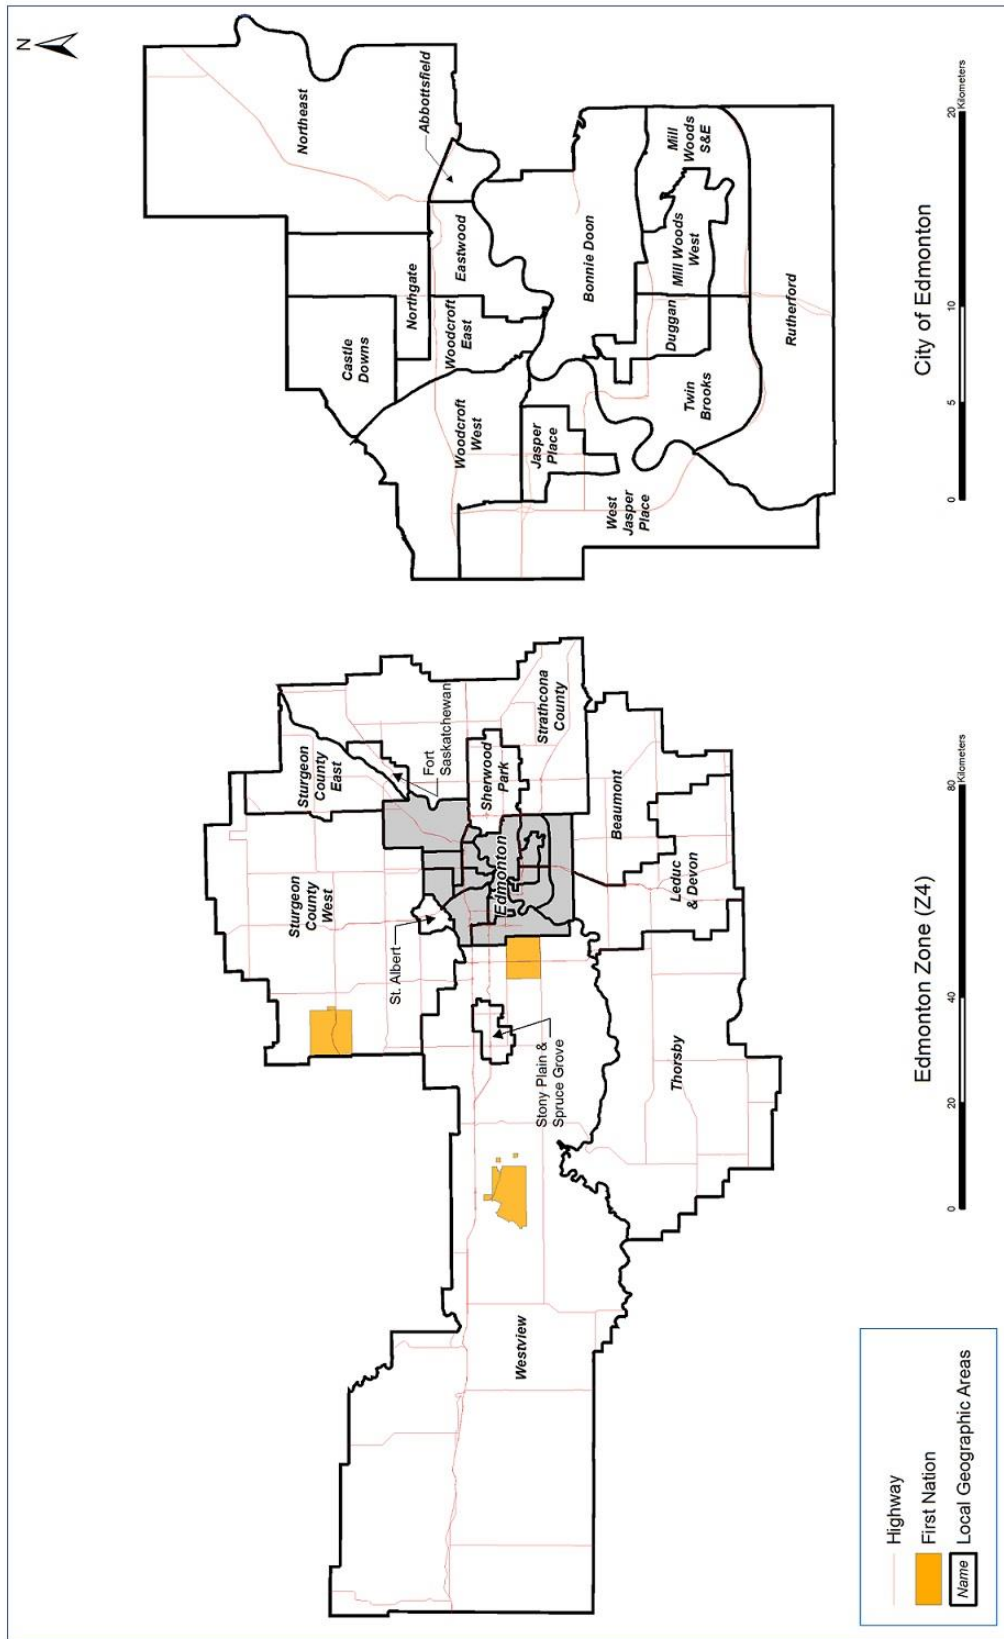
N

City of Edmonton

Northeast
Abbottsfield
Castle Downs
Northgate
Eastwood
Woodcroft East
Woodcroft West
Bonnie Doon
Mill Woods S&E
Mill Woods West
Duggan
Rutherford
Twin Brooks
Jasper Place
West Jasper Place

0 5 10 20 Kilometers

Edmonton Zone (Z4)

Sturgeon County East
Sturgeon County West
Fort Saskatchewan
Sherwood Park
Strathcona County
Edmonton
Beaumont
Leduc & Devon
St. Albert
Stony Plain & Spruce Grove
Thorsby
Westview

0 20 40 80 Kilometers

Highway
First Nation
Name Local Geographic Areas